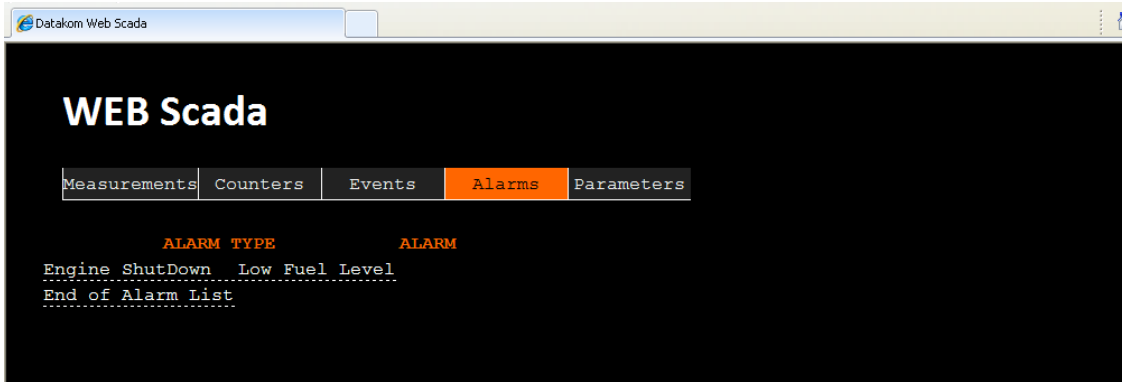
Datakom Web Scada

WEB Scada

| Measurements | Counters | Events | Alarms | Parameters |
|---|---|---|---|---|

| ALARM TYPE | ALARM |
|---|---|
| Engine ShutDown | Low Fuel Level |

End of Alarm List